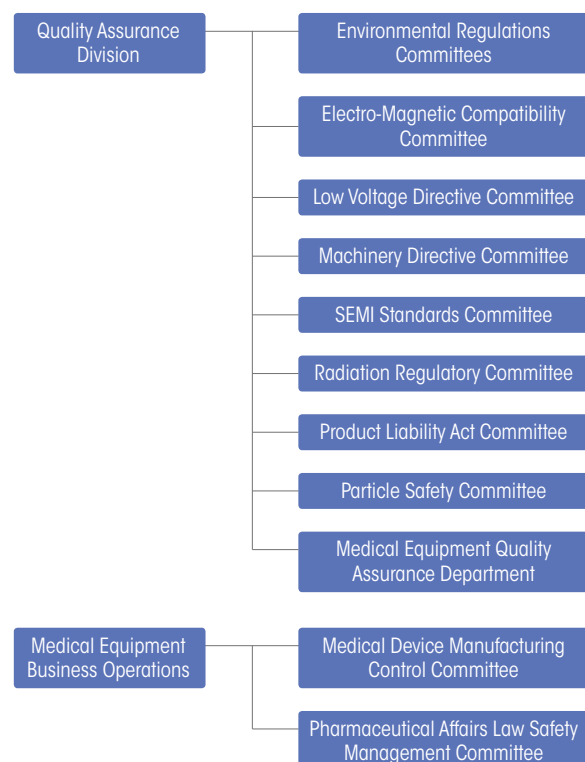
Quality Assurance Division

Environmental Regulations Committees

Electro-Magnetic Compatibility Committee

Low Voltage Directive Committee

Machinery Directive Committee

SEMI Standards Committee

Radiation Regulatory Committee

Product Liability Act Committee

Particle Safety Committee

Medical Equipment Quality Assurance Department

Medical Equipment Business Operations

Medical Device Manufacturing Control Committee

Pharmaceutical Affairs Law Safety Management Committee